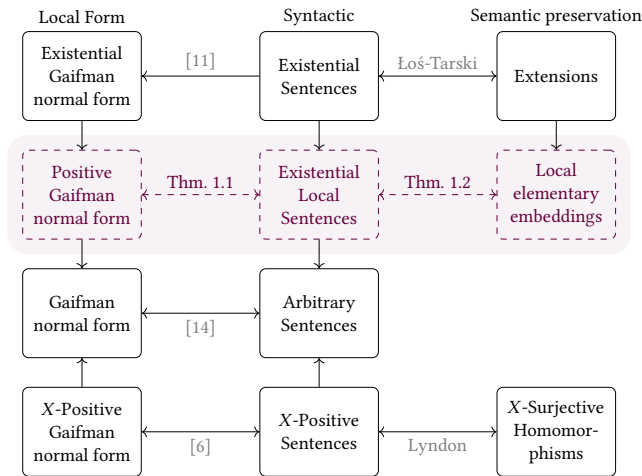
Local Form

Syntactic

Semantic preservation

Existential Gaifman normal form

[11]

Existential Sentences

Łoś-Tarski

Extensions

Positive Gaifman normal form

Thm. 1.1

Existential Local Sentences

Thm. 1.2

Local elementary embeddings

Gaifman normal form

[14]

Arbitrary Sentences

$X$-Positive Gaifman normal form

[6]

$X$-Positive Sentences

Lyndon

$X$-Surjective Homomorphisms